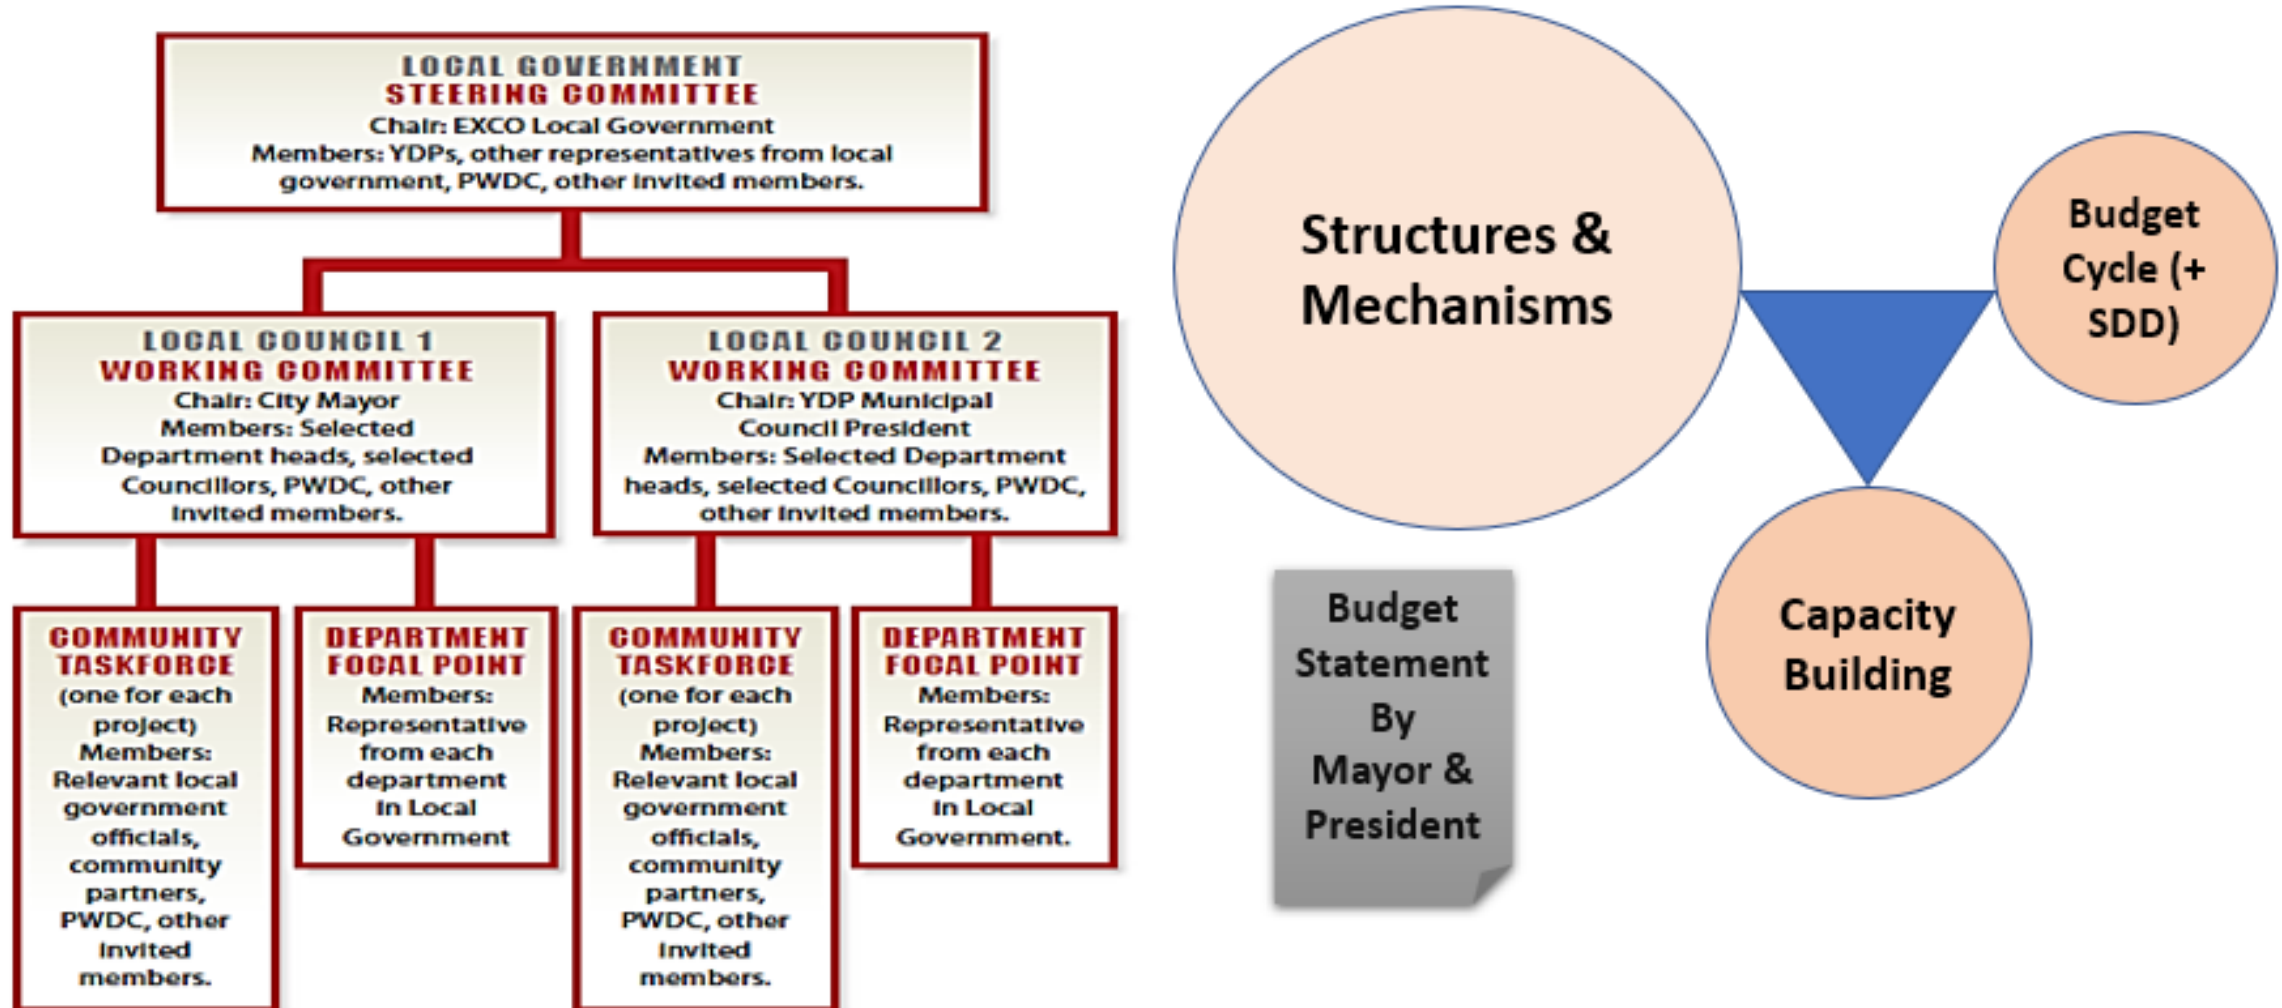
LOCAL GOVERNMENT
STEERING COMMITTEE
Chair: EXCO Local Government
Members: YDPs, other representatives from local government, PWDC, other invited members.

LOCAL COUNCIL 1
WORKING COMMITTEE
Chair: City Mayor
Members: Selected Department heads, selected Councillors, PWDC, other invited members.

LOCAL COUNCIL 2
WORKING COMMITTEE
Chair: YDP Municipal Council President
Members: Selected Department heads, selected Councillors, PWDC, other invited members.

COMMUNITY TASKFORCE
(one for each project)
Members: Relevant local government officials, community partners, PWDC, other invited members.

DEPARTMENT FOCAL POINT
Members: Representative from each department in Local Government.

COMMUNITY TASKFORCE
(one for each project)
Members: Relevant local government officials, community partners, PWDC, other invited members.

DEPARTMENT FOCAL POINT
Members: Representative from each department in Local Government.

Structures & Mechanisms

Budget Cycle (+ SDD)

Capacity Building

Budget Statement By Mayor & President